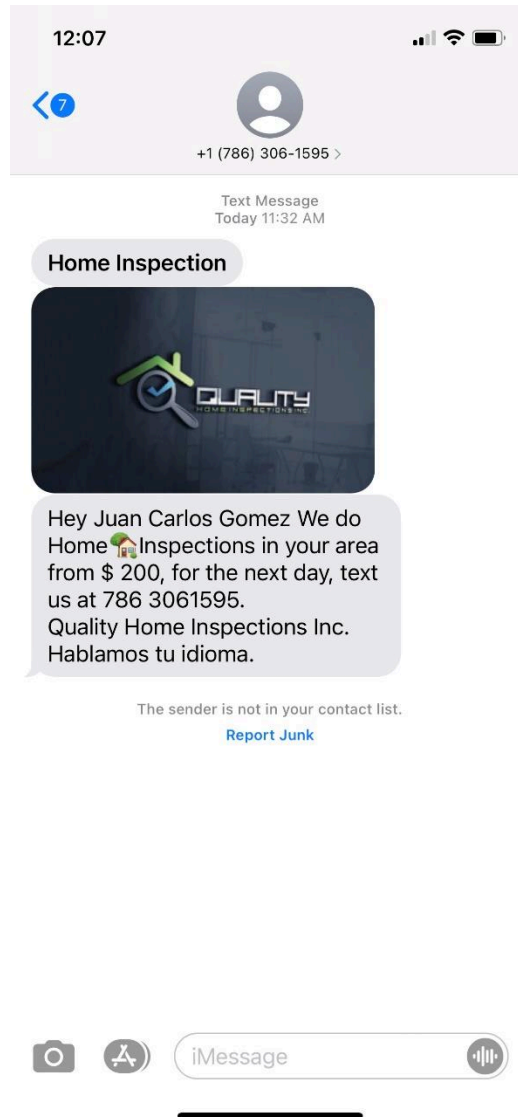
12:07

7

+1 (786) 306-1595 >

Text Message
Today 11:32 AM

Home Inspection

QUALITY
HOME INSPECTIONS INC

Hey Juan Carlos Gomez We do Home🏡Inspections in your area from $ 200, for the next day, text us at 786 3061595.
Quality Home Inspections Inc.
Hablamos tu idioma.

The sender is not in your contact list.
Report Junk

iMessage